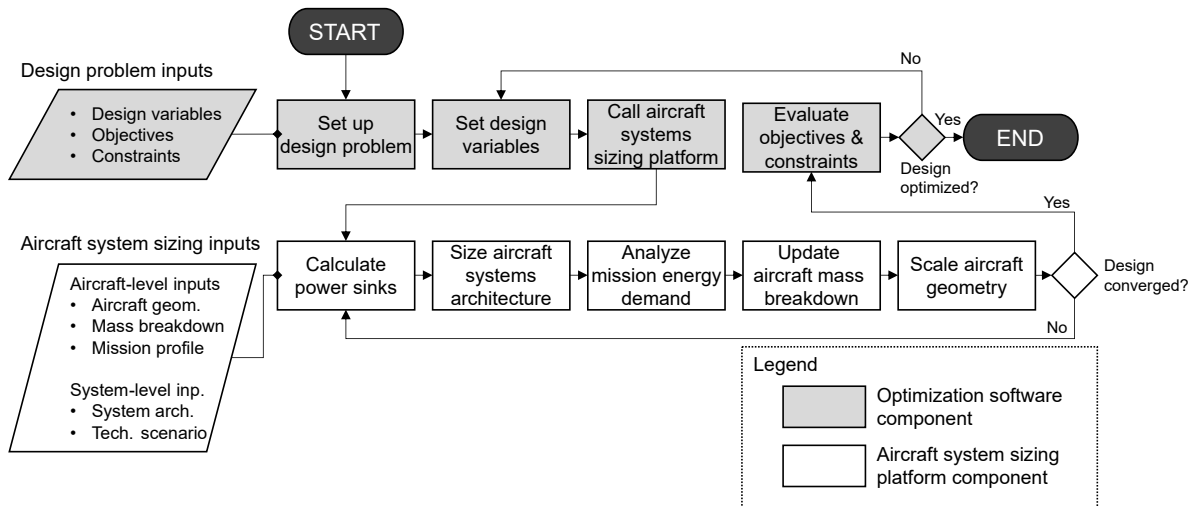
START

Design problem inputs

• Design variables
• Objectives
• Constraints

Set up design problem

Set design variables

Call aircraft systems sizing platform

Evaluate objectives & constraints

No

Yes

Design optimized?

END

Aircraft system sizing inputs

Aircraft-level inputs
• Aircraft geom.
• Mass breakdown
• Mission profile

System-level inp.
• System arch.
• Tech. scenario

Calculate power sinks

Size aircraft systems architecture

Analyze mission energy demand

Update aircraft mass breakdown

Scale aircraft geometry

Yes

Design converged?

No

Legend

Optimization software component

Aircraft system sizing platform component